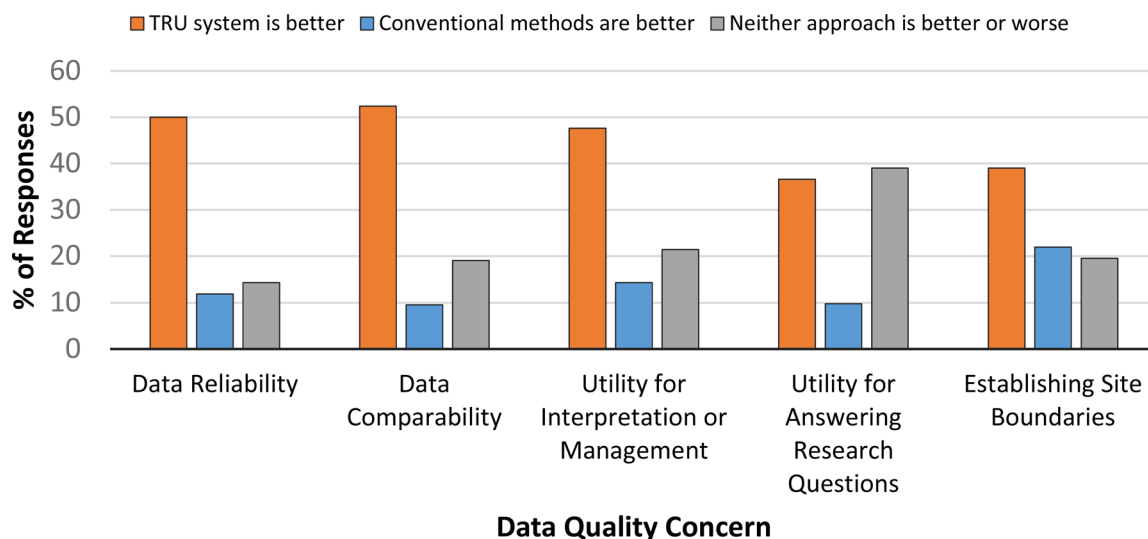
TRU system is better
Conventional methods are better
Neither approach is better or worse

% of Responses

60
50
40
30
20
10
0

Data Reliability

Data Comparability

Utility for Interpretation or Management

Utility for Answering Research Questions

Establishing Site Boundaries

Data Quality Concern